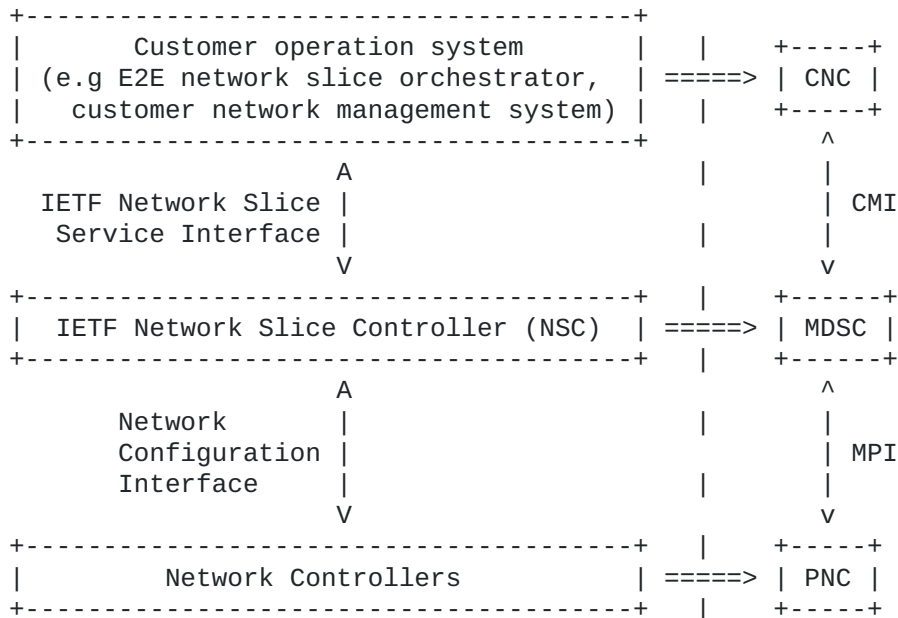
Customer operation system
(e.g E2E network slice orchestrator,
customer network management system)

=====> CNC

IETF Network Slice
Service Interface

CMI

IETF Network Slice Controller (NSC)

=====> MDSC

Network
Configuration
Interface

MPI

Network Controllers

=====> PNC